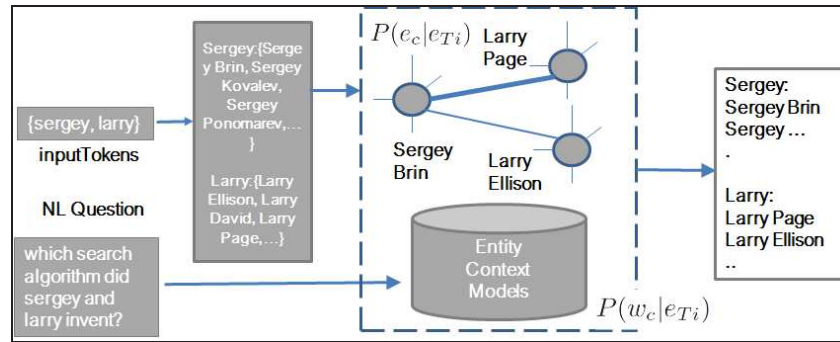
{sergey, larry}

inputTokens

NL Question

which search algorithm did sergey and larry invent?

Sergey:{Sergey Brin, Sergey Kovalev, Sergey Ponomarev,… }

Larry:{Larry Ellison, Larry David, Larry Page,…}

$P(e_c|e_{Ti})$

Larry Page

Sergey Brin

Larry Ellison

Entity Context Models

$P(w_c|e_{Ti})$

Sergey:
Sergey Brin
Sergey …
.

Larry:
Larry Page
Larry Ellison
..